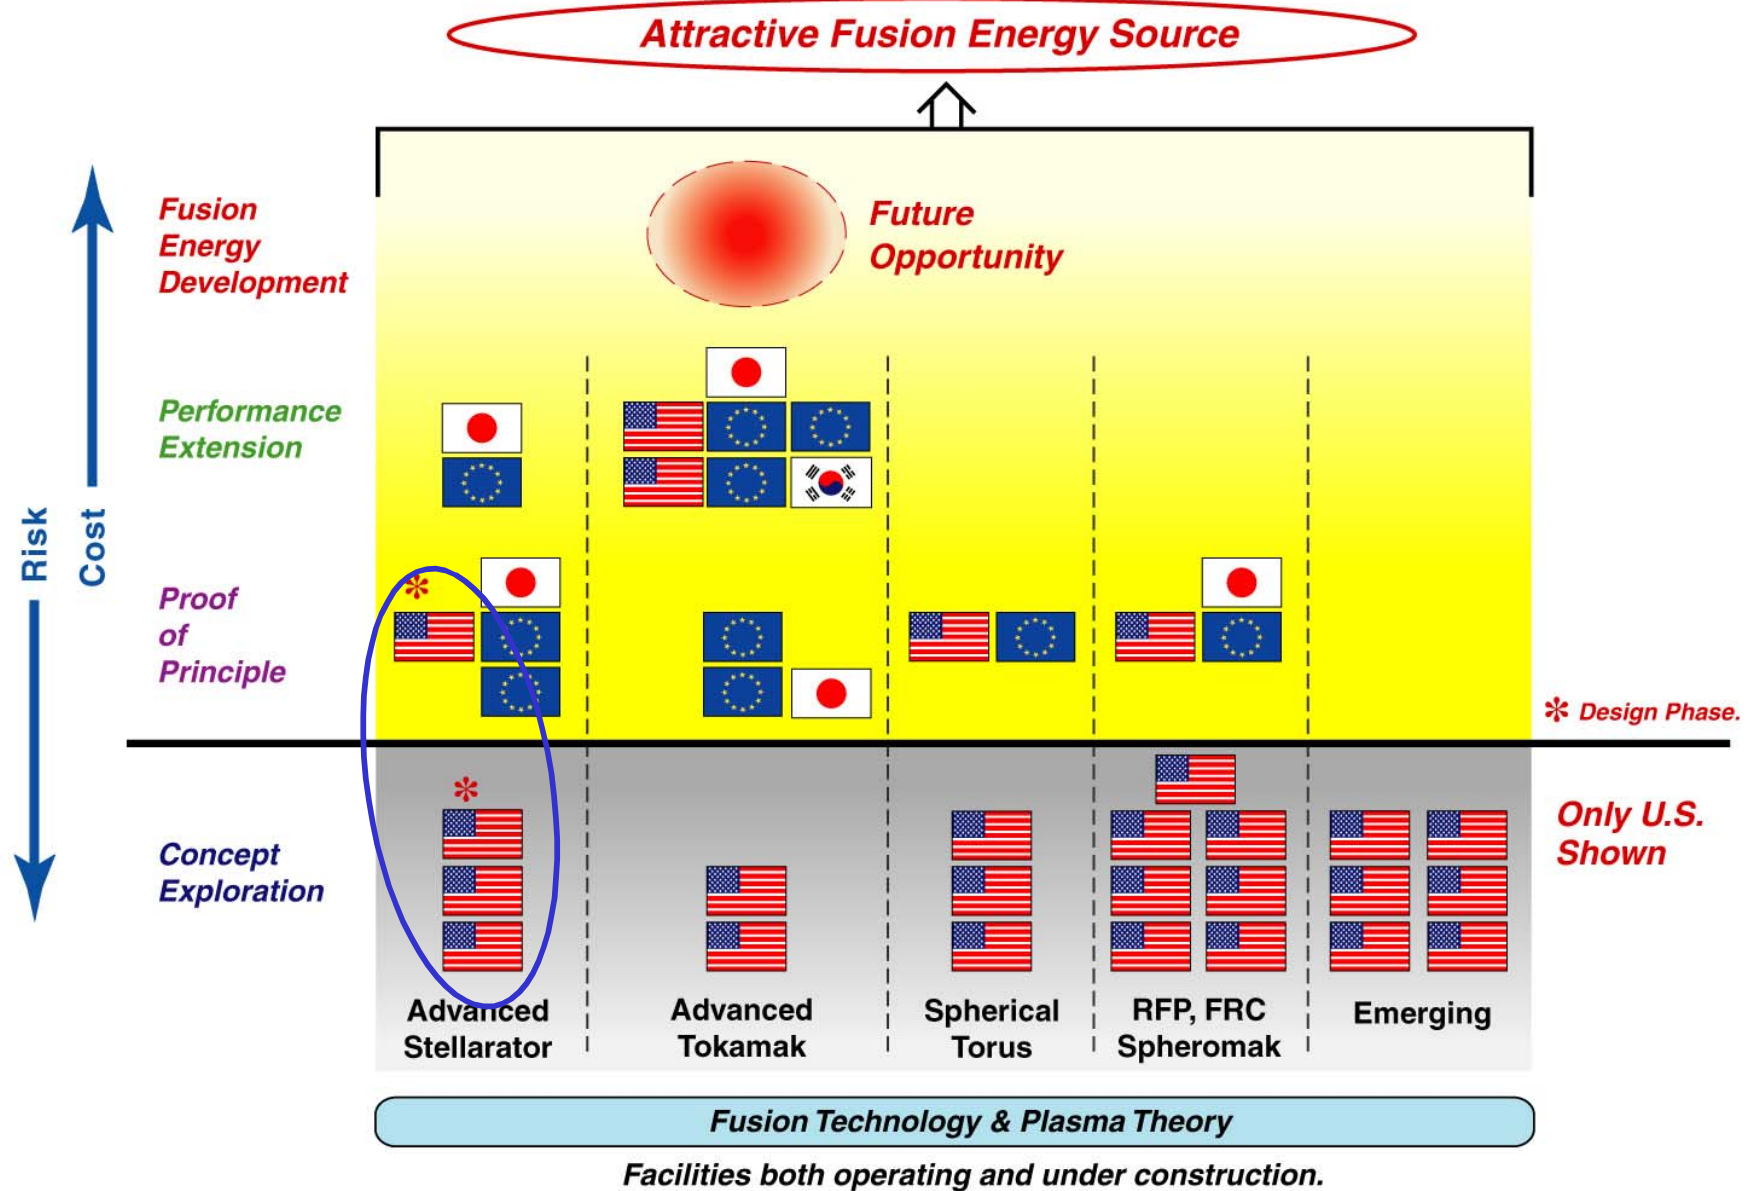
Attractive Fusion Energy Source

Risk

Cost

Fusion Energy Development

Future Opportunity

Performance Extension

Proof of Principle

*

* Design Phase.

*

Concept Exploration

Only U.S. Shown

Advanced Stellarator

Advanced Tokamak

Spherical Torus

RFP, FRC Spheromak

Emerging

Fusion Technology & Plasma Theory

Facilities both operating and under construction.